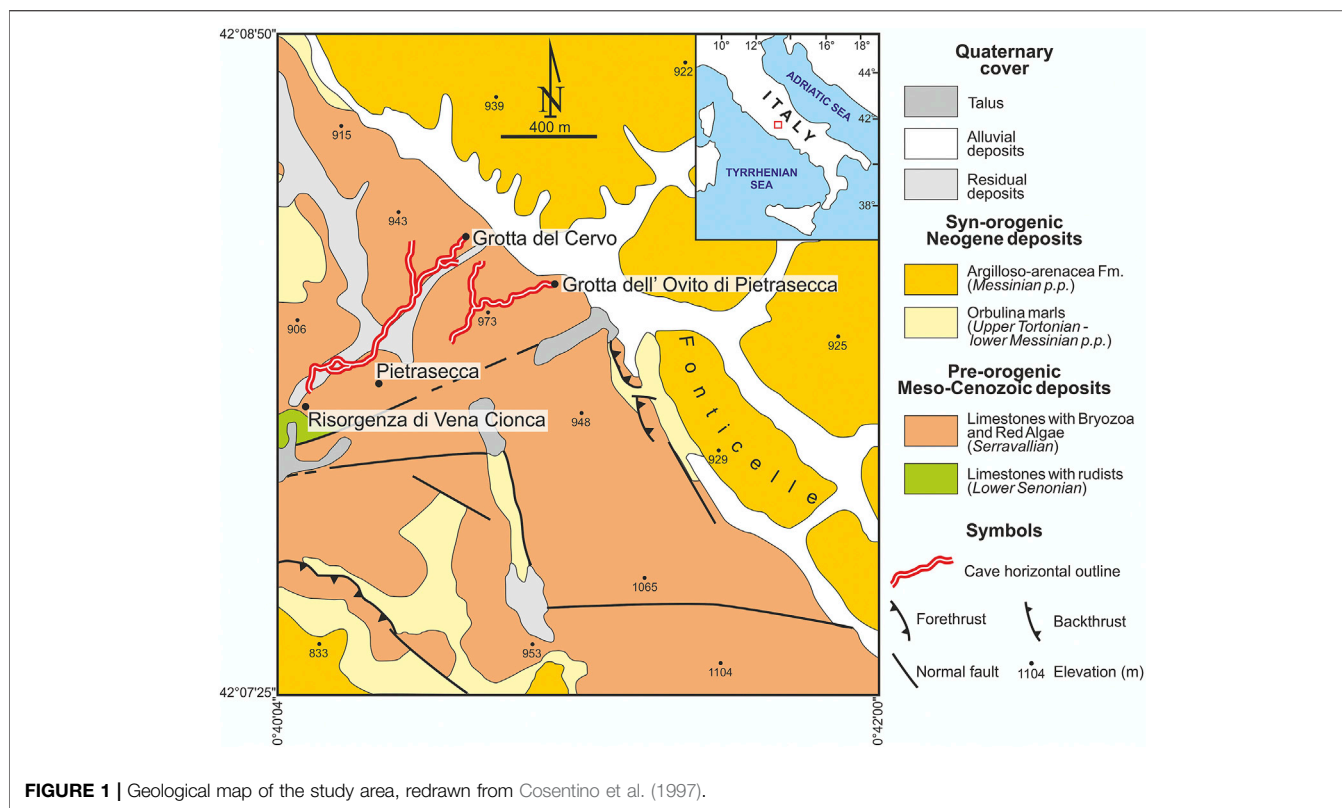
42°08'50"

N

400 m

939

922

915

943

906

973

948

929

925

1065

833

953

1104

10° 12° 14° 16° 18°

44°

42°

38°

ADRIATIC SEA

ITALY

TYRRHENIAN SEA

Grotta del Cervo

Grotta dell' Ovito di Pietrasecca

Pietrasecca

Risorgenza di Vena Cionca

Fonticelle

42°07'25"

0°40'04"

0°42'00"

Quaternary cover

Talus

Alluvial deposits

Residual deposits

Syn-orogenic Neogene deposits

Argilloso-arenacea Fm. (Messinian p.p.)

Orbulina marls (Upper Tortonian - lower Messinian p.p.)

Pre-orogenic Meso-Cenozoic deposits

Limestones with Bryozoa and Red Algae (Serravallian)

Limestones with rudists (Lower Senonian)

Symbols

Cave horizontal outline

Forethrust

Backthrust

Normal fault

1104 Elevation (m)

FIGURE 1 | Geological map of the study area, redrawn from Cosentino et al. (1997).